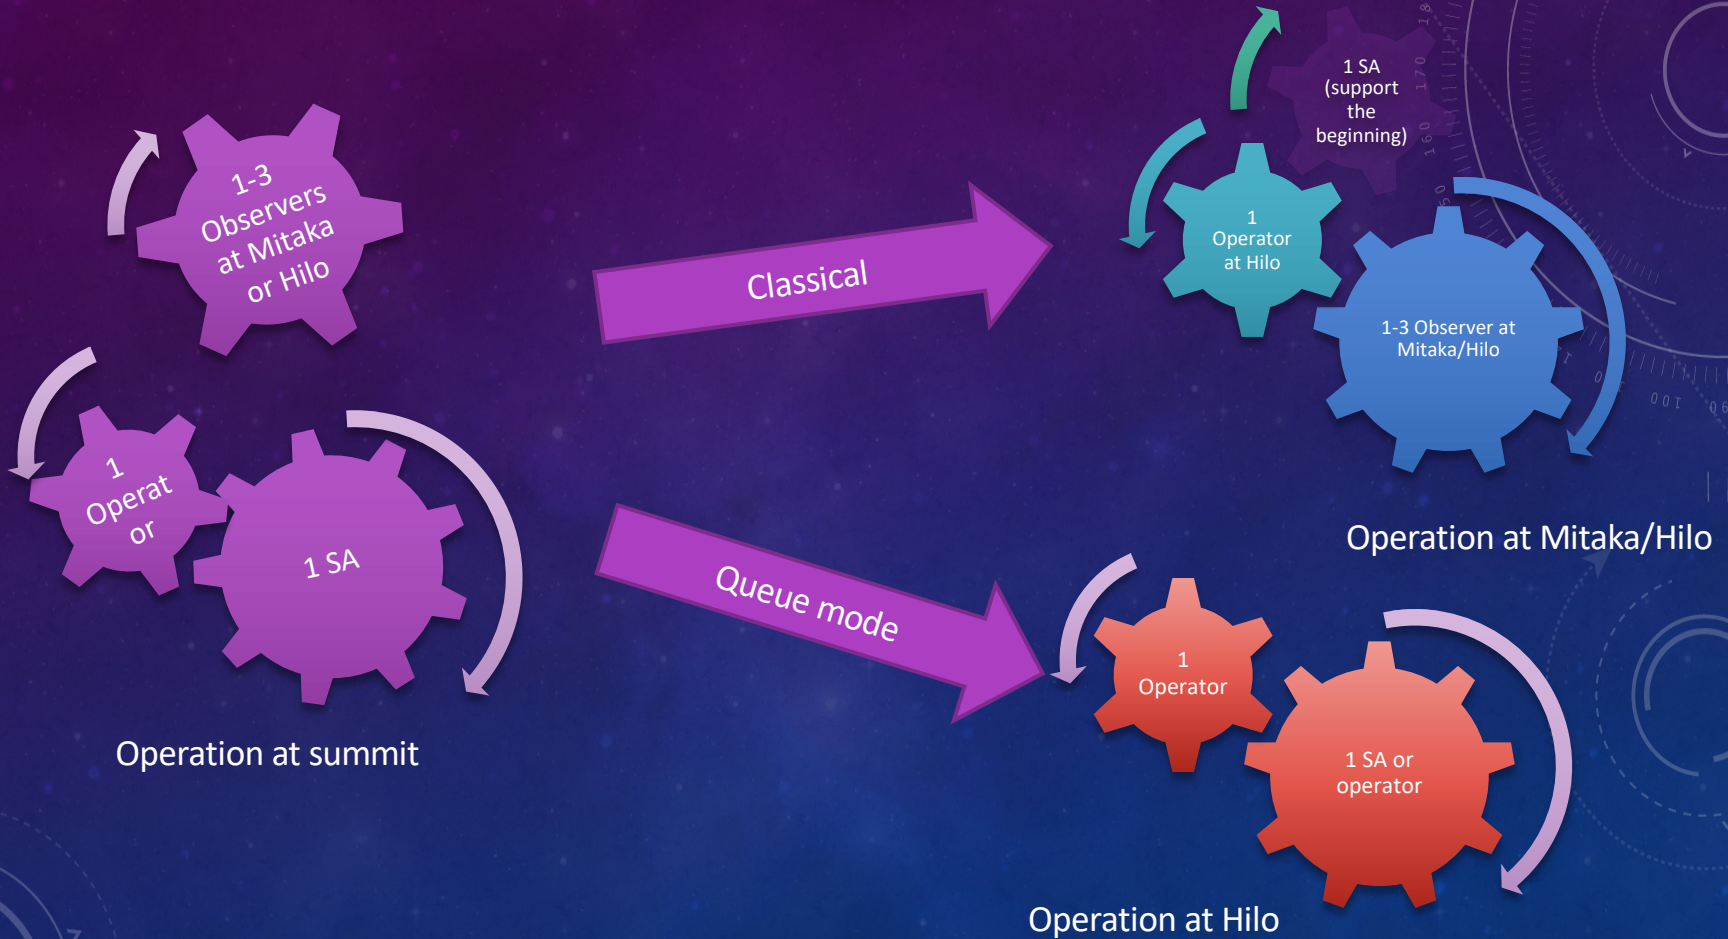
1-3 Observers at Mitaka or Hilo

1 Operat or

1 SA

Operation at summit

Classical

Queue mode

1 SA (support the beginning)

1 Operator at Hilo

1-3 Observer at Mitaka/Hilo

Operation at Mitaka/Hilo

1 Operator

1 SA or operator

Operation at Hilo